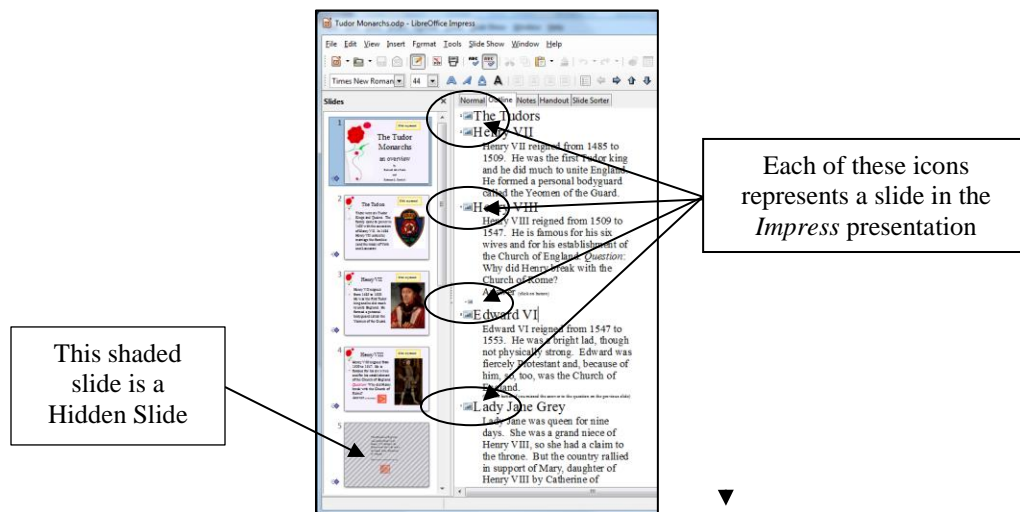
Tudor Monarchs.odp - LibreOffice Impress

File Edit View Insert Format Tools Slide Show Window Help

Times New Roman 44

Slides

Normal Outline Notes Handout Slide Sorter

The Tudor Monarchs an overview

The Tudors

Henry VII

Henry VIII

The Tudors

Henry VII

Henry VII reigned from 1485 to 1509. He was the first Tudor king and he did much to unite England. He formed a personal bodyguard called the Yeomen of the Guard.

Henry VIII

Henry VIII reigned from 1509 to 1547. He is famous for his six wives and for his establishment of the Church of England. Question: Why did Henry break with the Church of Rome?

Answer

Edward VI

Edward VI reigned from 1547 to 1553. He was a bright lad, though not physically strong. Edward was fiercely Protestant and, because of him, so, too, was the Church of England.

Lady Jane Grey

Lady Jane was queen for nine days. She was a grand niece of Henry VIII, so she had a claim to the throne. But the country rallied in support of Mary, daughter of Henry VIII by Catherine of

Each of these icons represents a slide in the Impress presentation

This shaded slide is a Hidden Slide